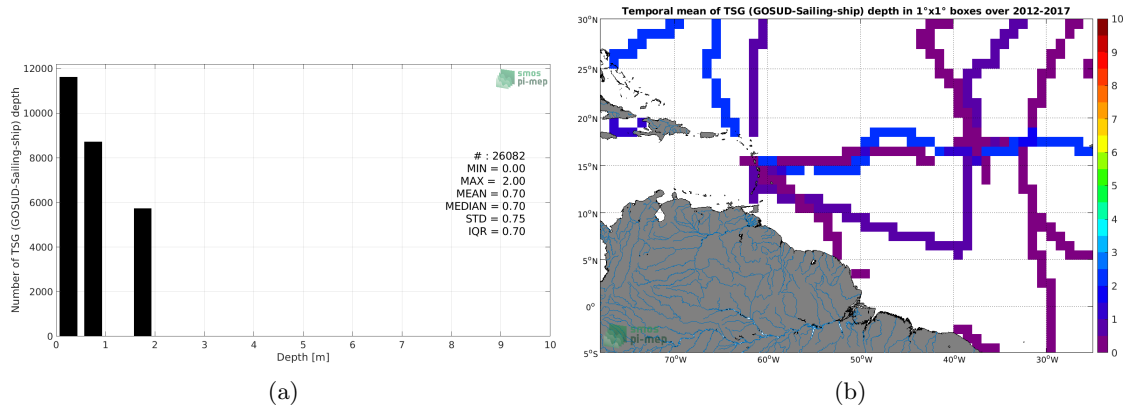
Number of TSG (GOSUD-Sailing-ship) depth

12000
10000
8000
6000
4000
2000
0

smos pi-mep

# : 26082
MIN = 0.00
MAX = 2.00
MEAN = 0.70
MEDIAN = 0.70
STD = 0.75
IQR = 0.70

0 1 2 3 4 5 6 7 8 9 10
Depth [m]

(a)

Temporal mean of TSG (GOSUD-Sailing-ship) depth in 1°x1° boxes over 2012-2017

30°N
25°N
20°N
15°N
10°N
5°N
0°
5°S

70°W 60°W 50°W 40°W 30°W

smos pi-mep

10
9
8
7
6
5
4
3
2
1
0

(b)